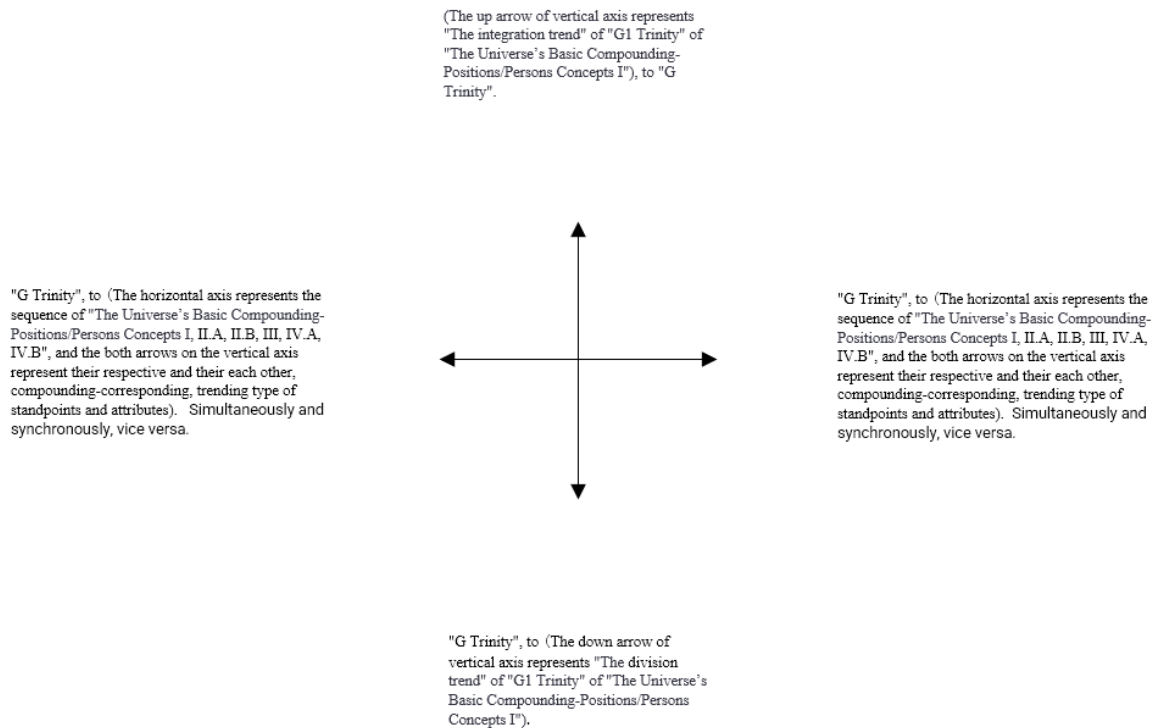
(The up arrow of vertical axis represents "The integration trend" of "G1 Trinity" of "The Universe's Basic Compounding-Positions/Persons Concepts I"), to "G Trinity".

"G Trinity", to（The horizontal axis represents the sequence of "The Universe's Basic Compounding-Positions/Persons Concepts I, II.A, II.B, III, IV.A, IV.B", and the both arrows on the vertical axis represent their respective and their each other, compounding-corresponding, trending type of standpoints and attributes). Simultaneously and synchronously, vice versa.

"G Trinity", to（The horizontal axis represents the sequence of "The Universe's Basic Compounding-Positions/Persons Concepts I, II.A, II.B, III, IV.A, IV.B", and the both arrows on the vertical axis represent their respective and their each other, compounding-corresponding, trending type of standpoints and attributes). Simultaneously and synchronously, vice versa.

"G Trinity", to（The down arrow of vertical axis represents "The division trend" of "G1 Trinity" of "The Universe's Basic Compounding-Positions/Persons Concepts I").